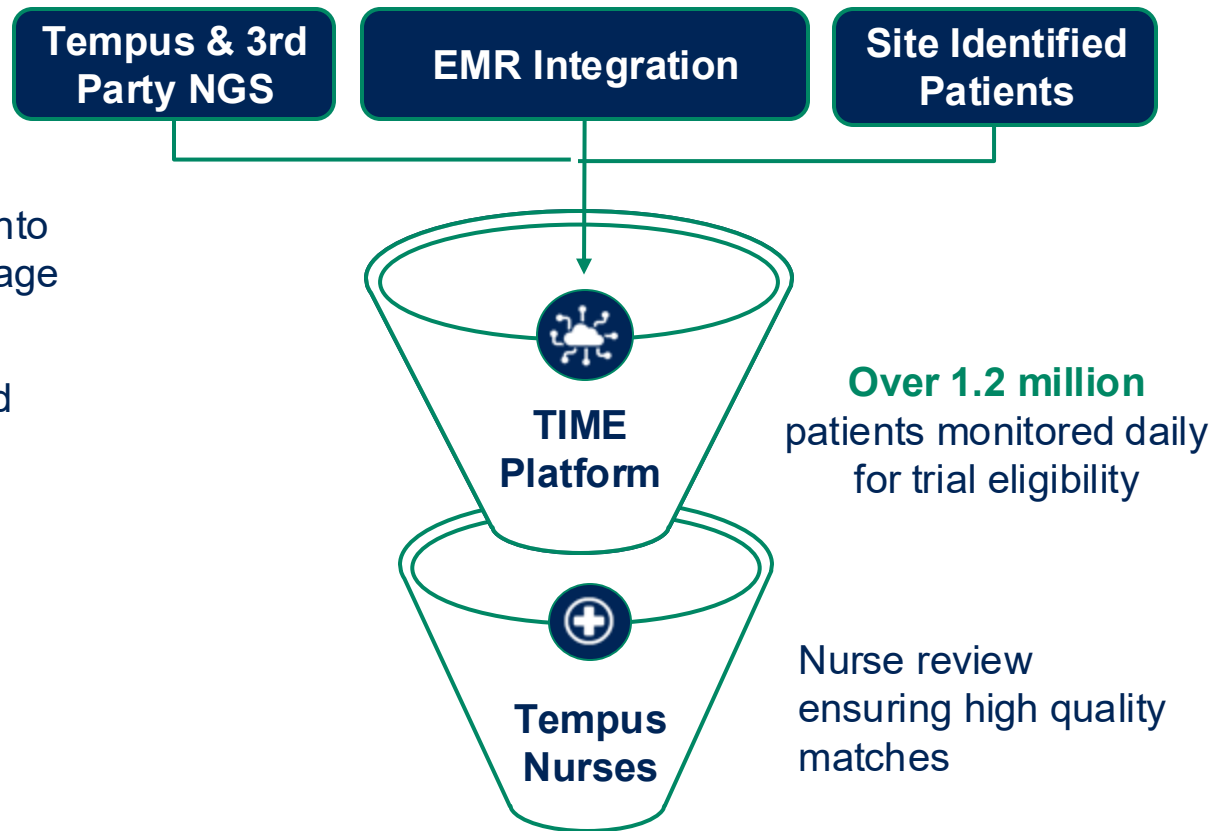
Tempus & 3rd Party NGS

EMR Integration

Site Identified Patients

nto
age

d

TIME Platform

Over 1.2 million patients monitored daily for trial eligibility

Tempus Nurses

Nurse review ensuring high quality matches